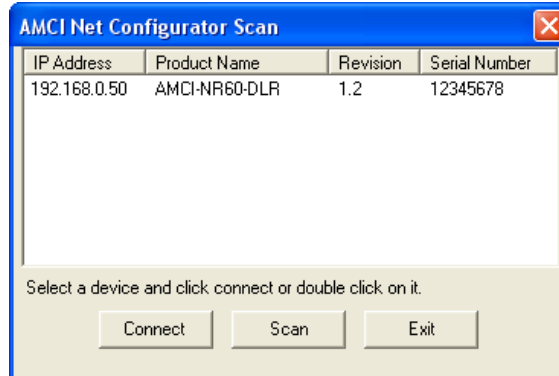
AMCI Net Configurator Scan

| IP Address | Product Name | Revision | Serial Number |
|---|---|---|---|
| 192.168.0.50 | AMCI-NR60-DLR | 1.2 | 12345678 |

Select a device and click connect or double click on it.

Connect Scan Exit